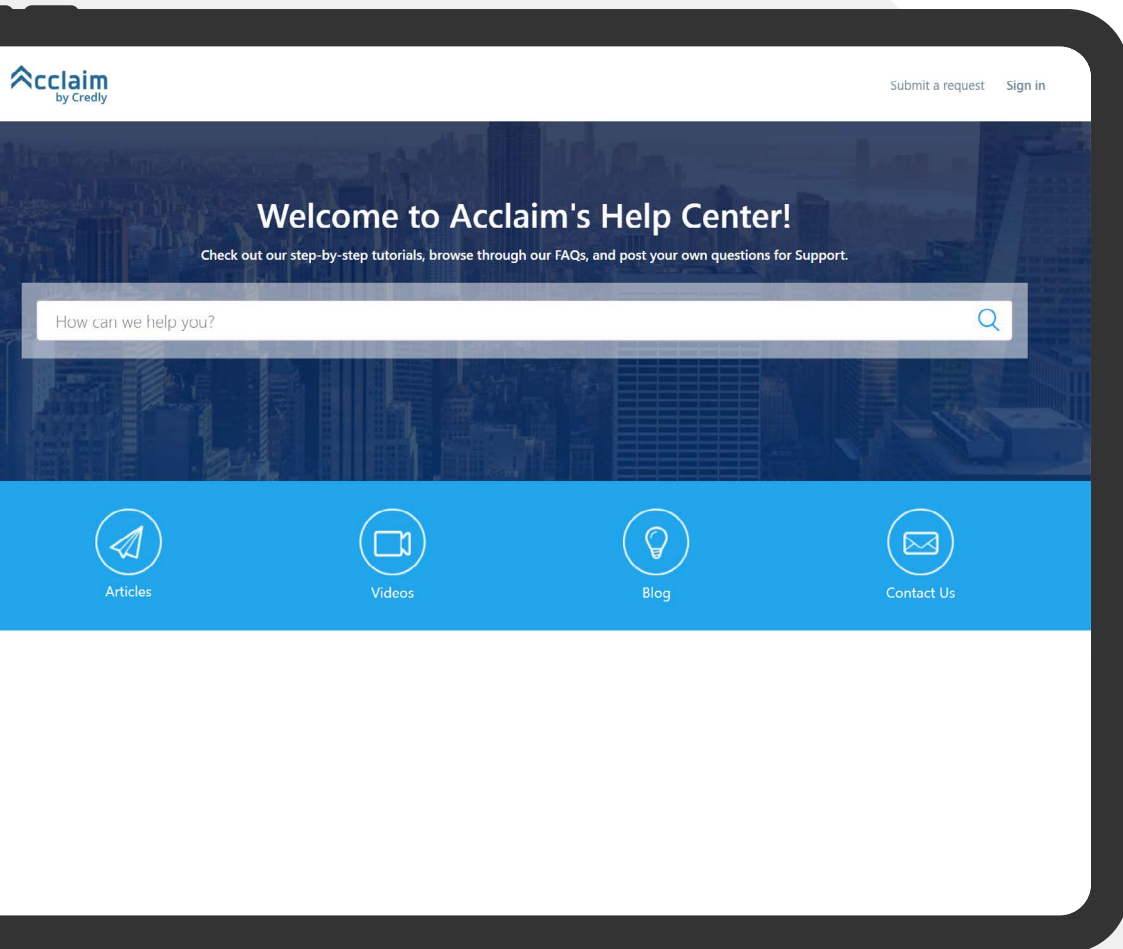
Acclaim
by Credly

Submit a request Sign in

Welcome to Acclaim's Help Center!

Check out our step-by-step tutorials, browse through our FAQs, and post your own questions for Support.

How can we help you?

Articles

Videos

Blog

Contact Us